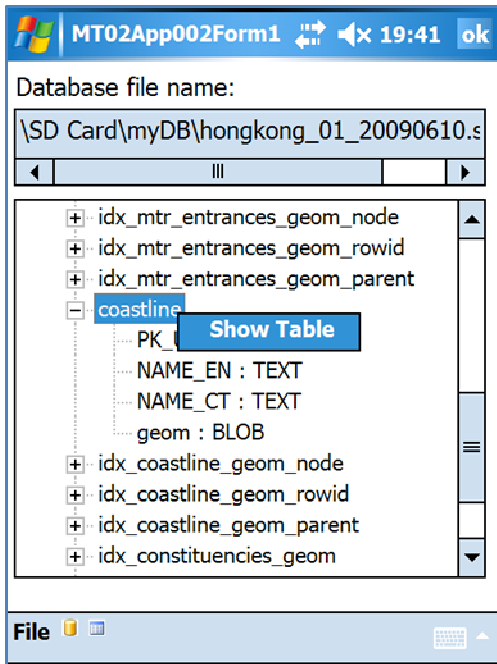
MT02App002Form1 19:41 ok

Database file name:

\SD Card\myDB\hongkong_01_20090610.s

idx_mtr_entrances_geom_node
idx_mtr_entrances_geom_rowid
idx_mtr_entrances_geom_parent
coastline
PK_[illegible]
Show Table
NAME_EN : TEXT
NAME_CT : TEXT
geom : BLOB
idx_coastline_geom_node
idx_coastline_geom_rowid
idx_coastline_geom_parent
idx_constituencies_geom

File